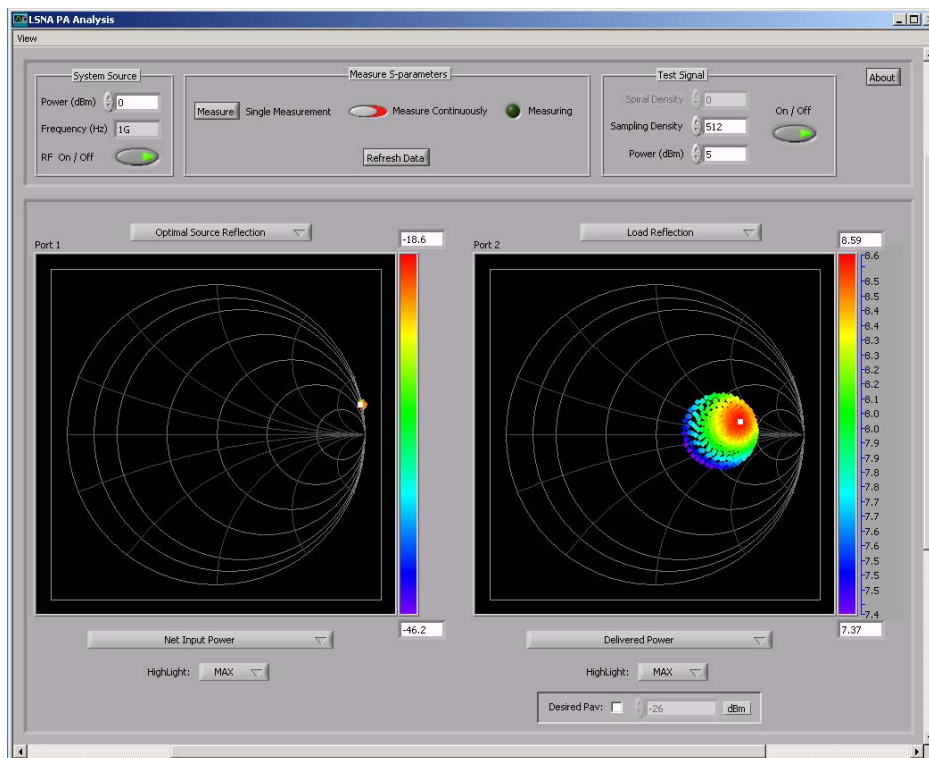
LSNA PA Analysis

View

System Source
Power (dBm) 0
Frequency (Hz) 1G
RF On / Off

Measure S-parameters
Measure Single Measurement Measure Continuously Measuring
Refresh Data

Test Signal
Spiral Density 0
Sampling Density 512
Power (dBm) 5
On / Off

About

Optimal Source Reflection
Port 1
-18.6
-46.2
Net Input Power
HighLight: MAX

Load Reflection
Port 2
8.59
8.6
8.5
8.5
8.4
8.4
8.3
8.3
8.2
8.1
8.1
8.0
8.0
7.9
7.8
7.8
7.7
7.7
7.6
7.6
7.5
7.5
7.4
7.37
Delivered Power
HighLight: MAX
Desired Pav: -26 dBm